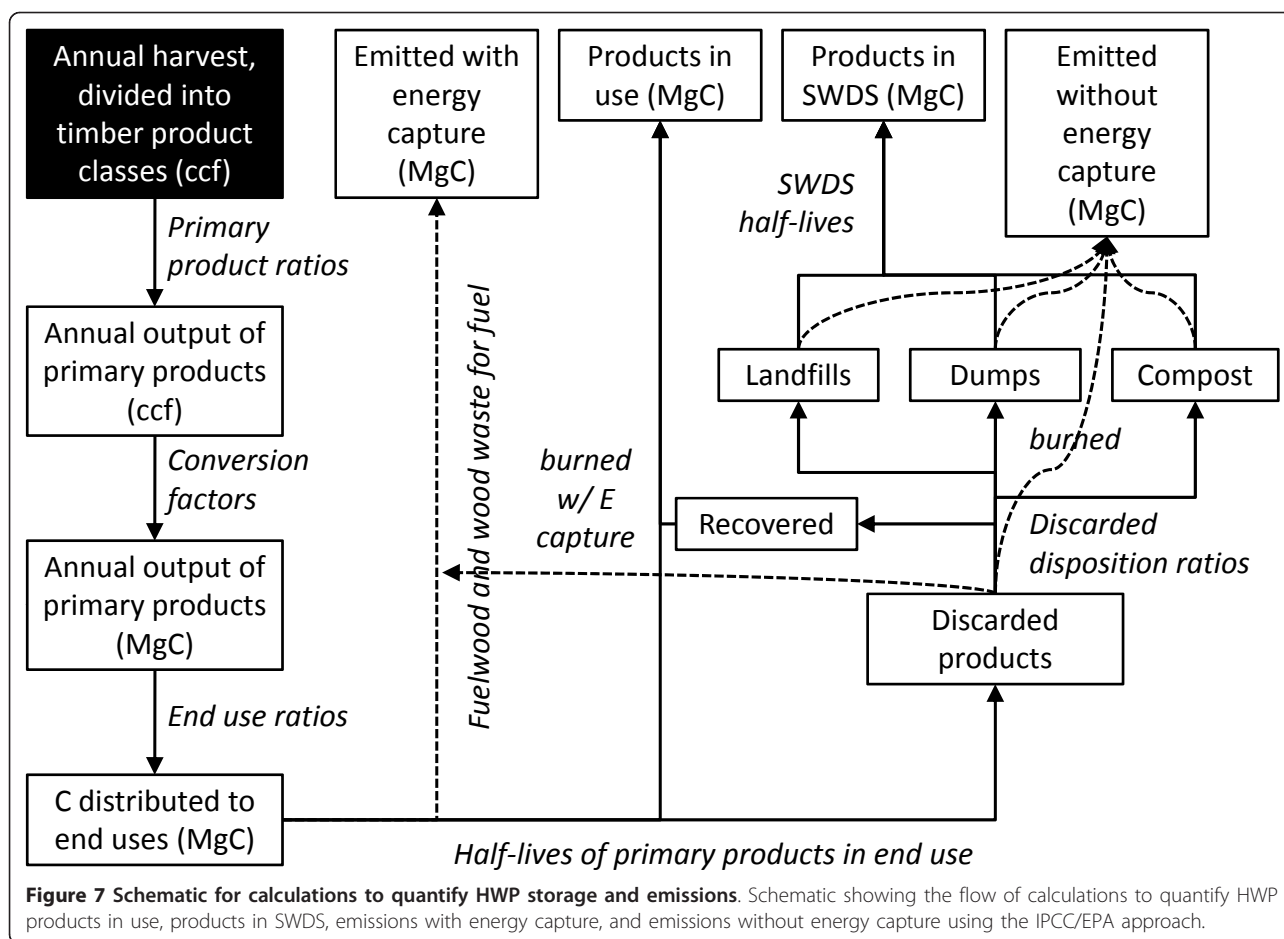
Annual harvest, divided into timber product classes (ccf)

Primary product ratios

Annual output of primary products (ccf)

Conversion factors

Annual output of primary products (MgC)

End use ratios

C distributed to end uses (MgC)

Emitted with energy capture (MgC)

Fuelwood and wood waste for fuel

burned w/ E capture

Products in use (MgC)

Products in SWDS (MgC)

SWDS half-lives

Emitted without energy capture (MgC)

Landfills

Dumps

Compost

burned

Recovered

Discarded disposition ratios

Discarded products

Half-lives of primary products in end use

**Figure 7 Schematic for calculations to quantify HWP storage and emissions**. Schematic showing the flow of calculations to quantify HWP products in use, products in SWDS, emissions with energy capture, and emissions without energy capture using the IPCC/EPA approach.